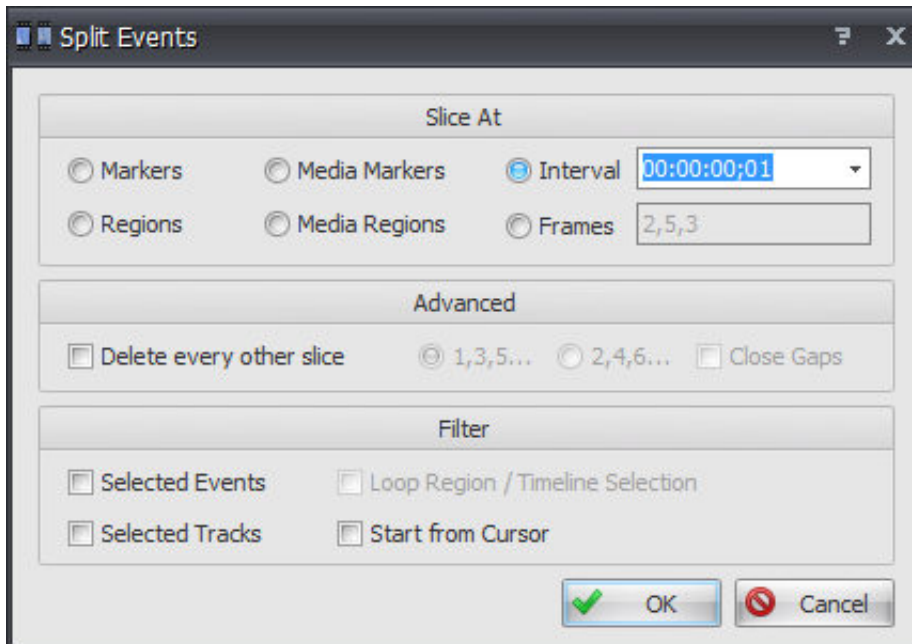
Split Events ? X

Slice At

Markers Media Markers Interval 00:00:00;01

Regions Media Regions Frames 2,5,3

Advanced

Delete every other slice 1,3,5... 2,4,6... Close Gaps

Filter

Selected Events Loop Region / Timeline Selection

Selected Tracks Start from Cursor

OK Cancel